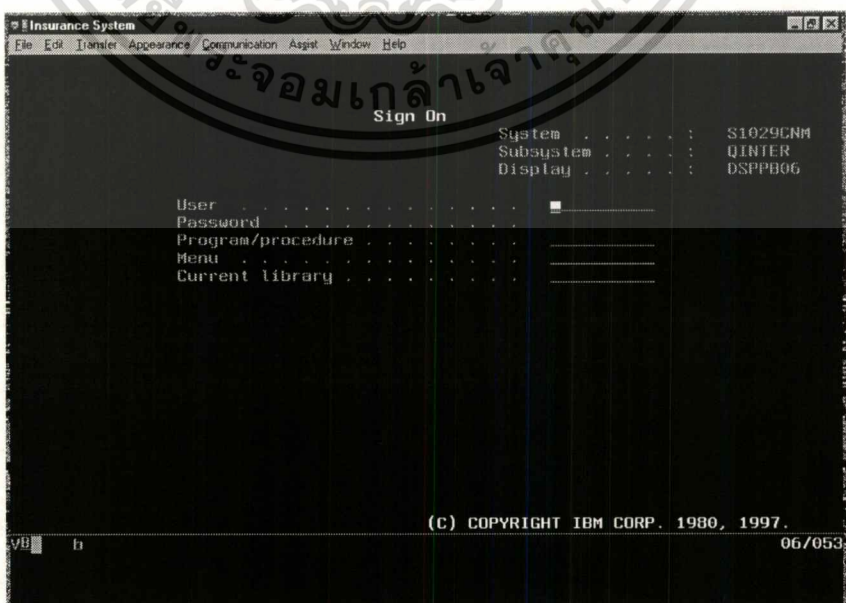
Insurance System

File Edit Transfer Appearance Communication Assist Window Help

ะจอมเกล้าเจ้าคุณ

Sign On

System . . . . . : S1029CNM
Subsystem . . . . : QINTER
Display . . . . . : DSPPB06

User . . . . . . . . . . . . . .
Password . . . . . . . . . . . .
Program/procedure . . . . . . . .
Menu . . . . . . . . . . . . . .
Current library . . . . . . . . .

(C) COPYRIGHT IBM CORP. 1980, 1997.

yB b 06/053